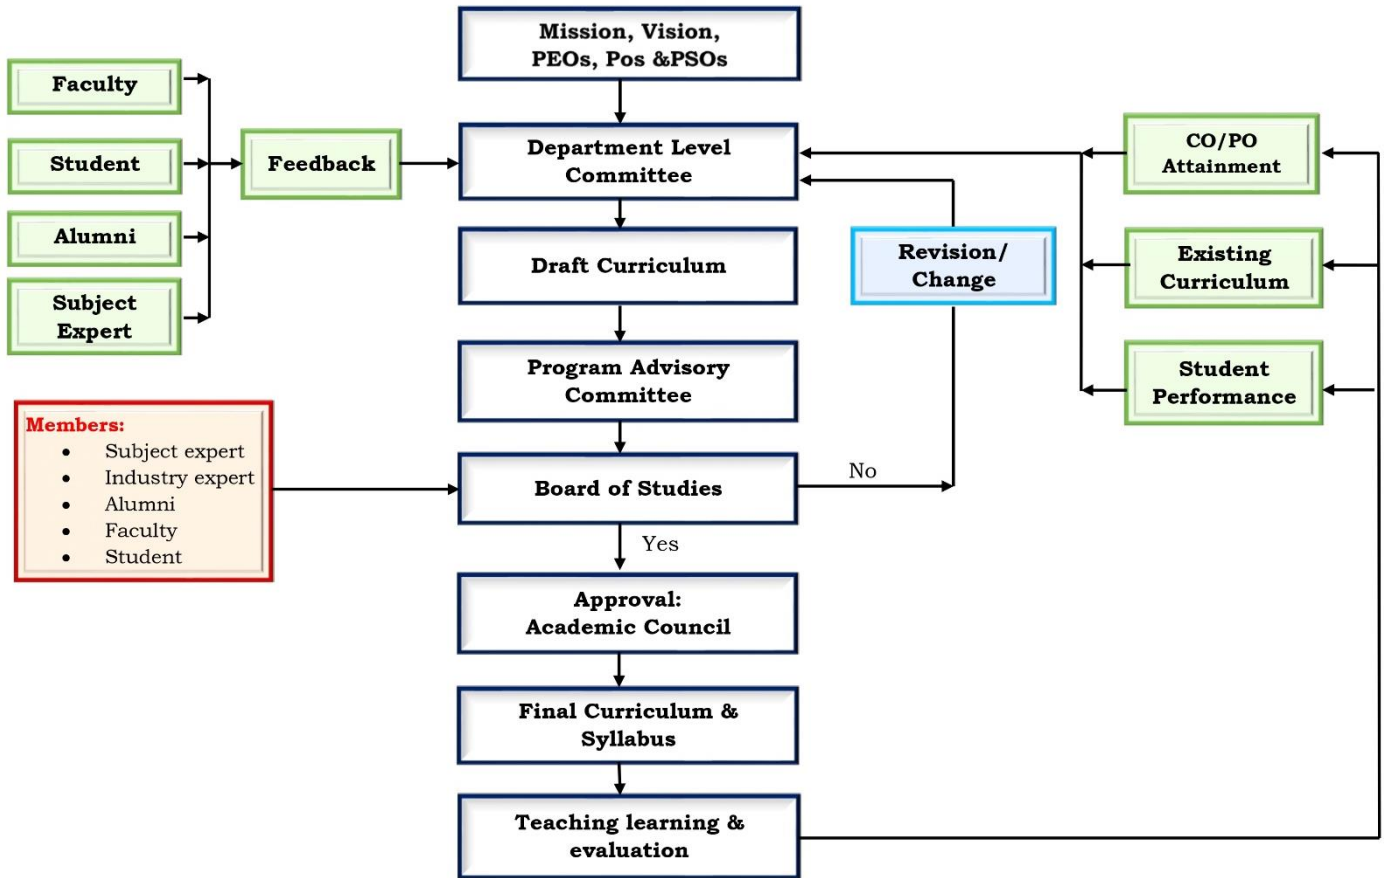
Mission, Vision, PEOs, Pos &PSOs

Faculty

Student

Alumni

Subject Expert

Feedback

Department Level Committee

CO/PO Attainment

Existing Curriculum

Student Performance

Revision/ Change

Draft Curriculum

Program Advisory Committee

Members:
• Subject expert
• Industry expert
• Alumni
• Faculty
• Student

Board of Studies

No

Yes

Approval: Academic Council

Final Curriculum & Syllabus

Teaching learning & evaluation